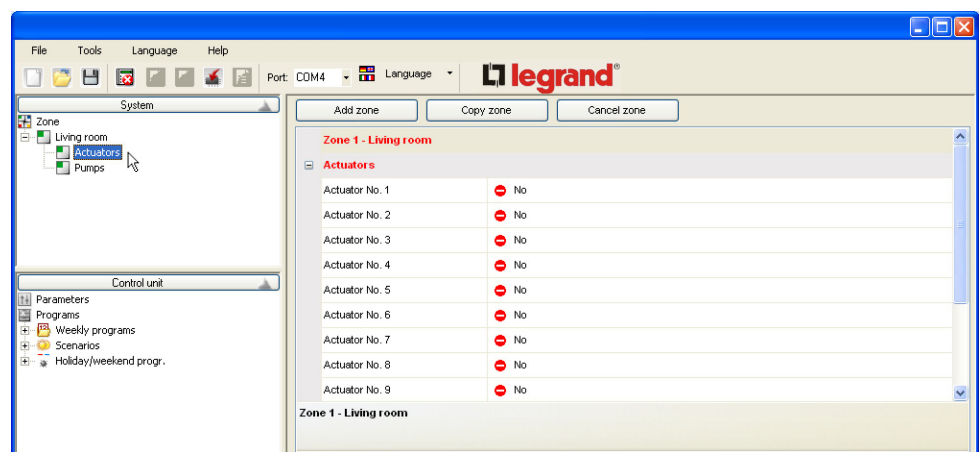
File Tools Language Help

Port: COM4 Language

legrand®

System

Zone

Living room

Actuators

Pumps

Control unit

Parameters

Programs

Weekly programs

Scenarios

Holiday/weekend progr.

Add zone

Copy zone

Cancel zone

Zone 1 - Living room

Actuators

| | |
|---|---|
| Actuator No. 1 | No |
| Actuator No. 2 | No |
| Actuator No. 3 | No |
| Actuator No. 4 | No |
| Actuator No. 5 | No |
| Actuator No. 6 | No |
| Actuator No. 7 | No |
| Actuator No. 8 | No |
| Actuator No. 9 | No |

Zone 1 - Living room